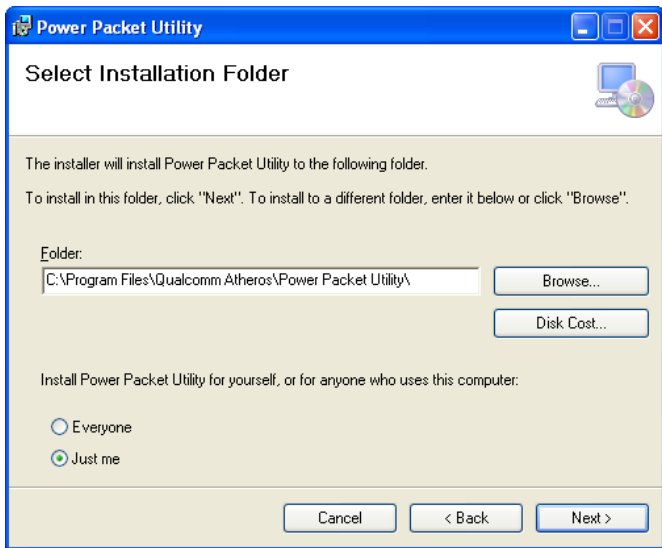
Power Packet Utility

Select Installation Folder

The installer will install Power Packet Utility to the following folder.

To install in this folder, click "Next". To install to a different folder, enter it below or click "Browse".

Folder:

C:\Program Files\Qualcomm Atheros\Power Packet Utility\

Browse...

Disk Cost...

Install Power Packet Utility for yourself, or for anyone who uses this computer:

Everyone

Just me

Cancel

< Back

Next >